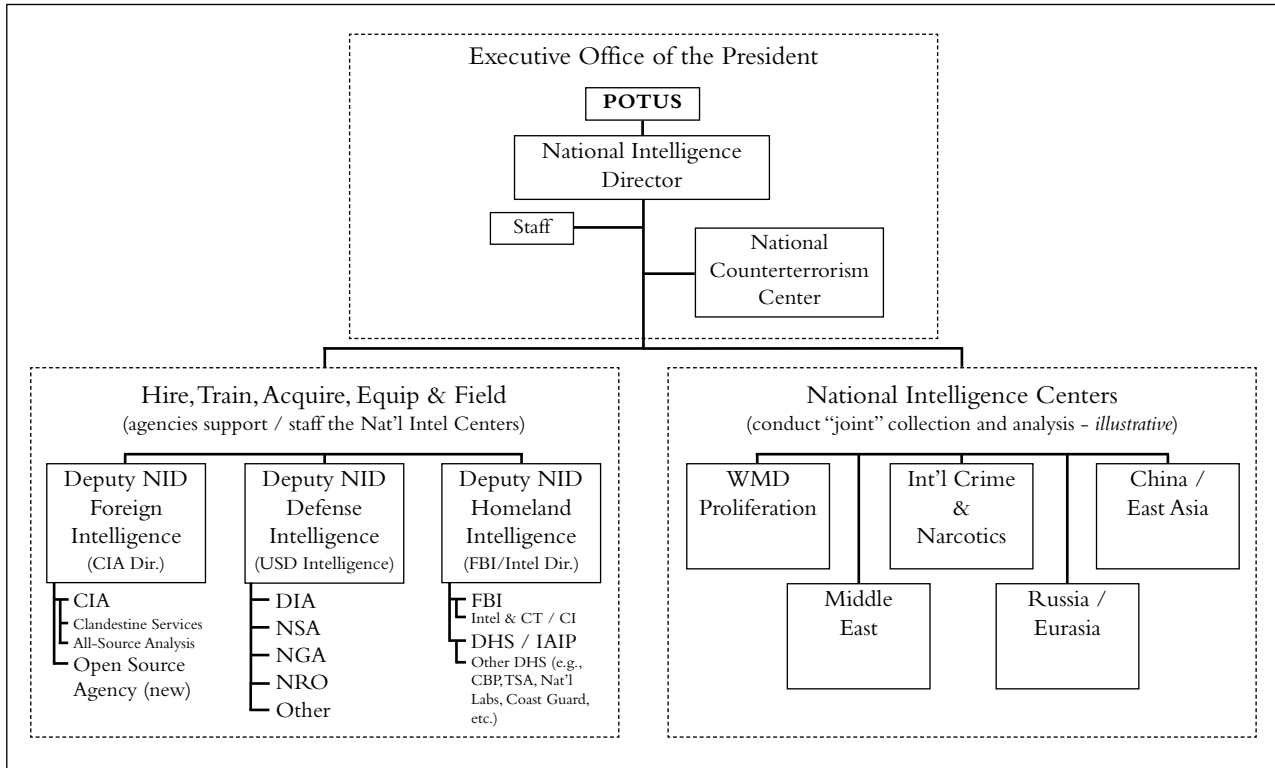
Executive Office of the President

POTUS

National Intelligence Director

Staff

National Counterterrorism Center

Hire, Train, Acquire, Equip & Field
(agencies support / staff the Nat'l Intel Centers)

Deputy NID Foreign Intelligence (CIA Dir.)

CIA
Clandestine Services
All-Source Analysis
Open Source Agency (new)

Deputy NID Defense Intelligence (USD Intelligence)

DIA
NSA
NGA
NRO
Other

Deputy NID Homeland Intelligence (FBI/Intel Dir.)

FBI
Intel & CT / CI
DHS / IAIP
Other DHS (e.g., CBP, TSA, Nat'l Labs, Coast Guard, etc.)

National Intelligence Centers
(conduct "joint" collection and analysis - *illustrative*)

WMD Proliferation

Int'l Crime & Narcotics

China / East Asia

Middle East

Russia / Eurasia